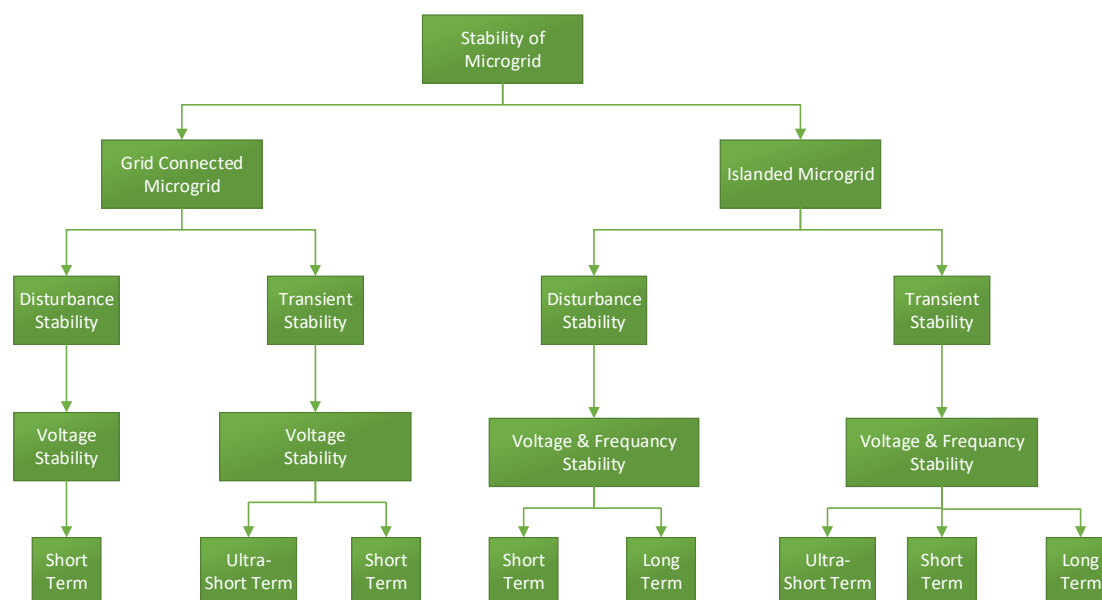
Stability of Microgrid

Grid Connected Microgrid

Islanded Microgrid

Disturbance Stability

Transient Stability

Disturbance Stability

Transient Stability

Voltage Stability

Voltage Stability

Voltage & Frequancy Stability

Voltage & Frequancy Stability

Short Term

Ultra-Short Term

Short Term

Short Term

Long Term

Ultra-Short Term

Short Term

Long Term